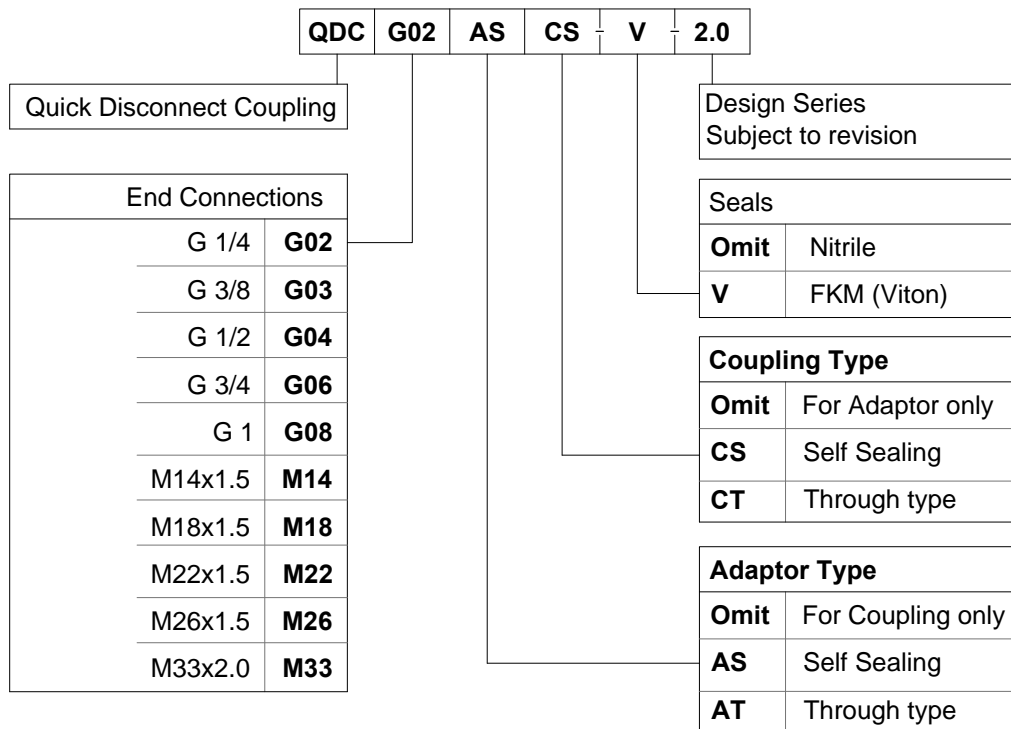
| QDC | G02 | AS | CS | V | 2.0 |
|---|---|---|---|---|---|

Quick Disconnect Coupling

Design Series
Subject to revision

| End Connections | |
|---|---|
| G 1/4 | **G02** |
| G 3/8 | **G03** |
| G 1/2 | **G04** |
| G 3/4 | **G06** |
| G 1 | **G08** |
| M14x1.5 | **M14** |
| M18x1.5 | **M18** |
| M22x1.5 | **M22** |
| M26x1.5 | **M26** |
| M33x2.0 | **M33** |

| Seals | |
|---|---|
| **Omit** | Nitrile |
| **V** | FKM (Viton) |

| **Coupling Type** | |
|---|---|
| **Omit** | For Adaptor only |
| **CS** | Self Sealing |
| **CT** | Through type |

| **Adaptor Type** | |
|---|---|
| **Omit** | For Coupling only |
| **AS** | Self Sealing |
| **AT** | Through type |